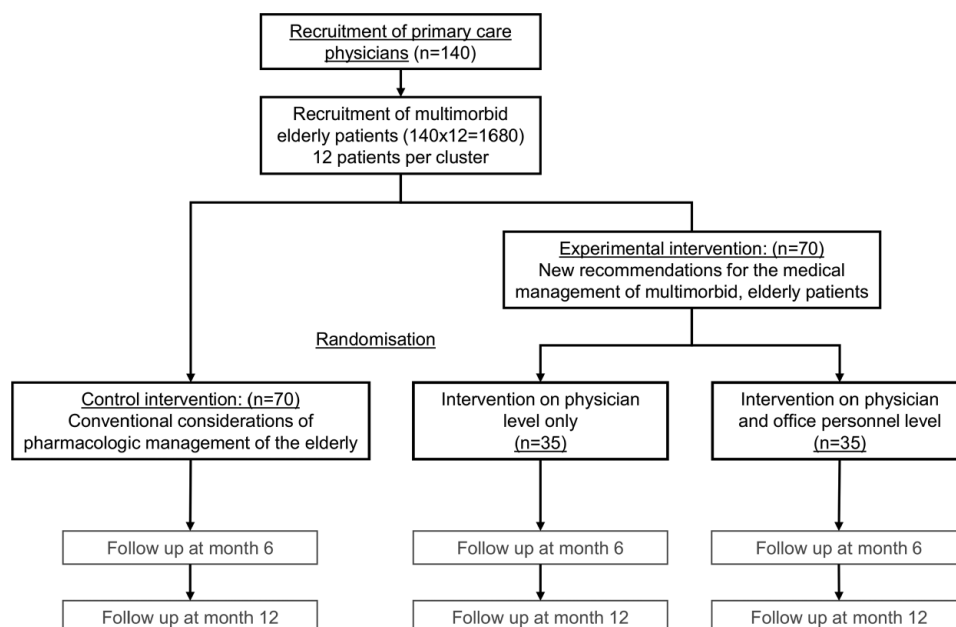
Recruitment of primary care physicians (n=140)

Recruitment of multimorbid elderly patients (140x12=1680) 12 patients per cluster

Experimental intervention: (n=70) New recommendations for the medical management of multimorbid, elderly patients

Randomisation

Control intervention: (n=70) Conventional considerations of pharmacologic management of the elderly

Intervention on physician level only (n=35)

Intervention on physician and office personnel level (n=35)

Follow up at month 6

Follow up at month 6

Follow up at month 6

Follow up at month 12

Follow up at month 12

Follow up at month 12